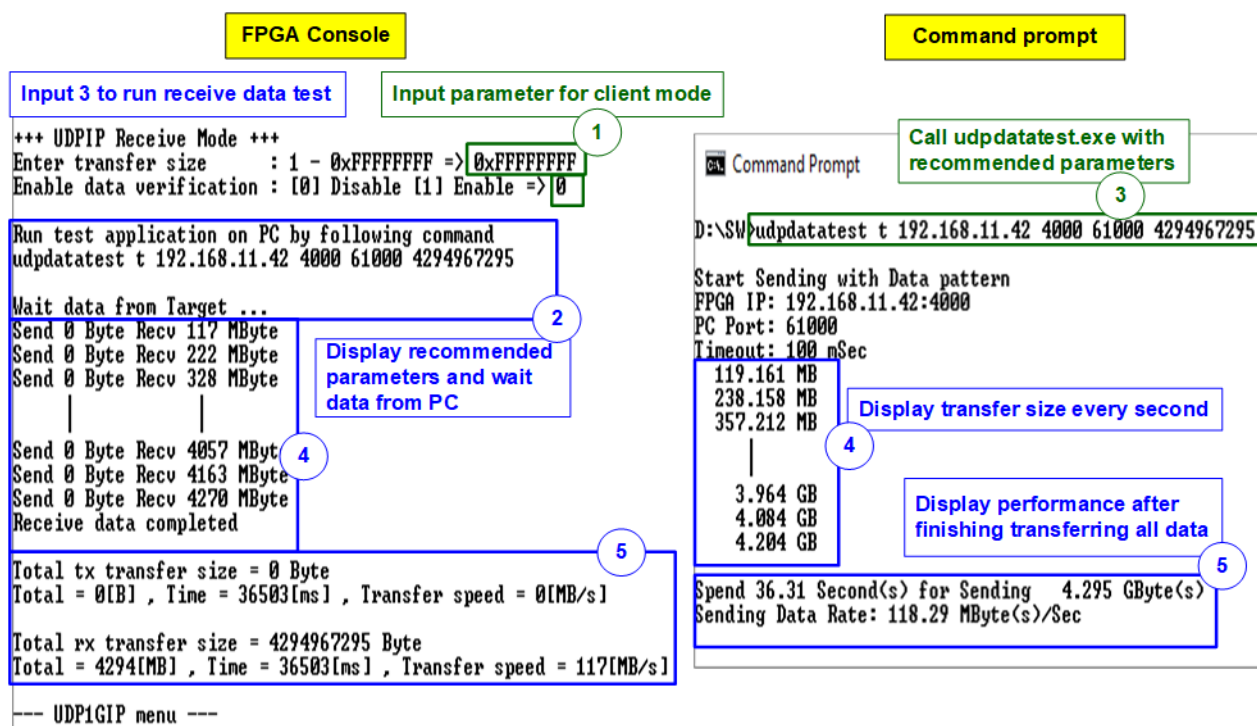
FPGA Console

Command prompt

Input 3 to run receive data test

Input parameter for client mode

1

+++ UDPIP Receive Mode +++
Enter transfer size : 1 - 0xFFFFFFFF => 0xFFFFFFFF
Enable data verification : [0] Disable [1] Enable => 0

Run test application on PC by following command
udpdatatest t 192.168.11.42 4000 61000 4294967295

Wait data from Target ...

2

Send 0 Byte Recv 117 MByte
Send 0 Byte Recv 222 MByte
Send 0 Byte Recv 328 MByte

Display recommended parameters and wait data from PC

Send 0 Byte Recv 4057 MByte
Send 0 Byte Recv 4163 MByte
Send 0 Byte Recv 4270 MByte
Receive data completed

4

5

Total tx transfer size = 0 Byte
Total = 0[B] , Time = 36503[ms] , Transfer speed = 0[MB/s]

Total rx transfer size = 4294967295 Byte
Total = 4294[MB] , Time = 36503[ms] , Transfer speed = 117[MB/s]

--- UDP1GIP menu ---

Command Prompt

Call udpdatatest.exe with recommended parameters

3

D:\SW>udpdatatest t 192.168.11.42 4000 61000 4294967295

Start Sending with Data pattern
FPGA IP: 192.168.11.42:4000
PC Port: 61000
Timeout: 100 mSec
119.161 MB
238.158 MB
357.212 MB

Display transfer size every second

4

3.964 GB
4.084 GB
4.204 GB

Display performance after finishing transferring all data

5

Spend 36.31 Second(s) for Sending 4.295 GByte(s)
Sending Data Rate: 118.29 MByte(s)/Sec